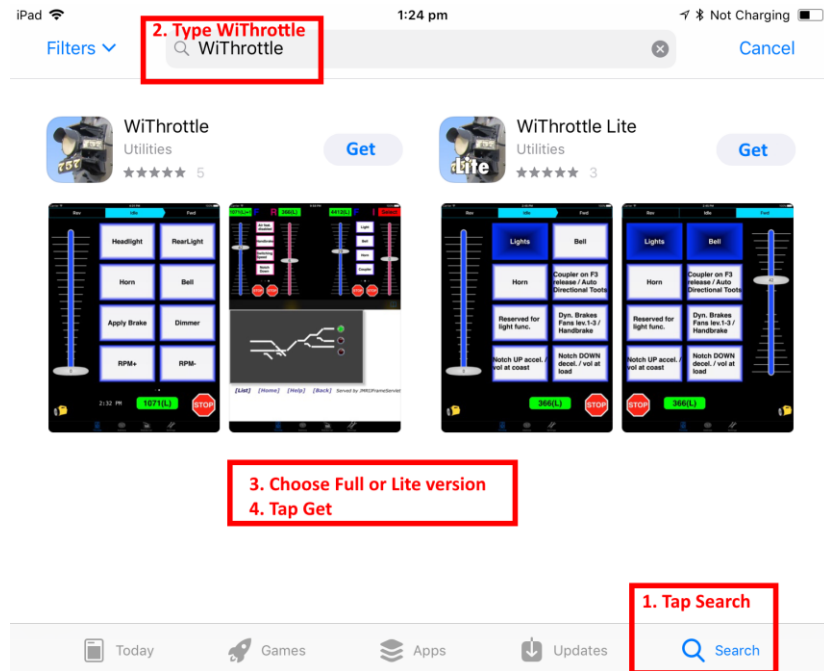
iPad 1:24 pm Not Charging

Filters 2. Type WiThrottle WiThrottle Cancel

WiThrottle
Utilities
★★★★★ 5
Get

WiThrottle Lite
Utilities
★★★★★ 3
Get

Rev Idle Fwd
Headlight RearLight
Horn Bell
Apply Brake Dimmer
RPM+ RPM-
2:32 PM 1071(L) STOP

366(L) #413(L)
Light Bell Horn Coupler
[List] [Home] [Help] [Back]

Rev Idle Fwd
Lights Bell
Horn Coupler on F3 release / Auto Directional Toots
Reserved for light func. Dyn. Brakes Fans lev.1-3 / Handbrake
Notch UP accel. / vol at coast Notch DOWN decel. / vol at load
366(L) STOP

Rev Idle Fwd
Lights Bell
Horn Coupler on F3 release / Auto Directional Toots
Reserved for light func. Dyn. Brakes Fans lev.1-3 / Handbrake
Notch UP accel. / vol at coast Notch DOWN decel. / vol at load
STOP 366(L)

3. Choose Full or Lite version
4. Tap Get

1. Tap Search

Today Games Apps Updates Search